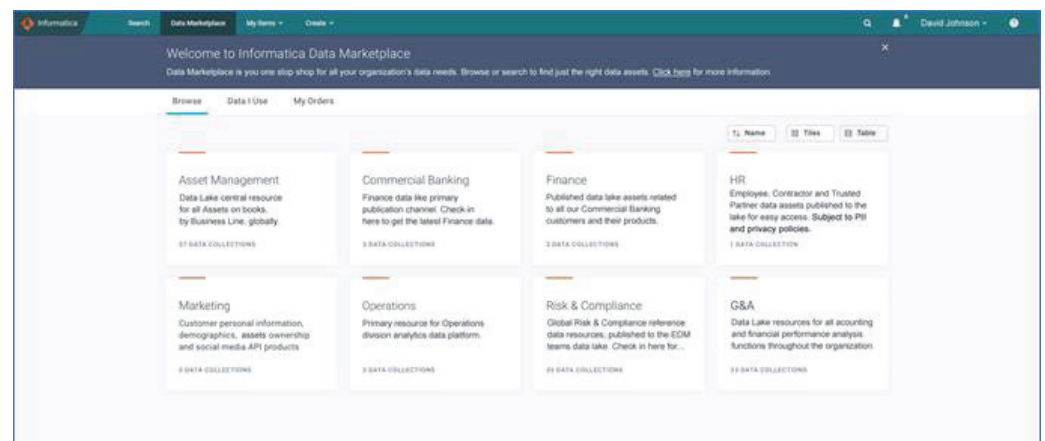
Informatica Search Data Marketplace My Items ▾ Create ▾ David Johnson ▾

Welcome to Informatica Data Marketplace

Data Marketplace is you one stop shop for all your organization's data needs. Browse or search to find just the right data assets. Click here for more information.

Browse Data I Use My Orders

Name Tiles Table

Asset Management
Data Lake central resource for all Assets on books, by Business Line, globally.
57 DATA COLLECTIONS

Commercial Banking
Finance data like primary publication channel. Check-in here to get the latest Finance data.
5 DATA COLLECTIONS

Finance
Published data lake assets related to all our Commercial Banking customers and their products.
3 DATA COLLECTIONS

HR
Employee, Contractor and Trusted Partner data assets published to the lake for easy access. Subject to PII and privacy policies.
1 DATA COLLECTION

Marketing
Customer personal information, demographics, assets ownership and social media API products
3 DATA COLLECTIONS

Operations
Primary resource for Operations division analytics data platform.
3 DATA COLLECTIONS

Risk & Compliance
Global Risk & Compliance reference data resources, published to the EDM teams data lake. Check in here for...
25 DATA COLLECTIONS

G&A
Data Lake resources for all acounting and financial performance analysis functions throughout the organization.
23 DATA COLLECTIONS